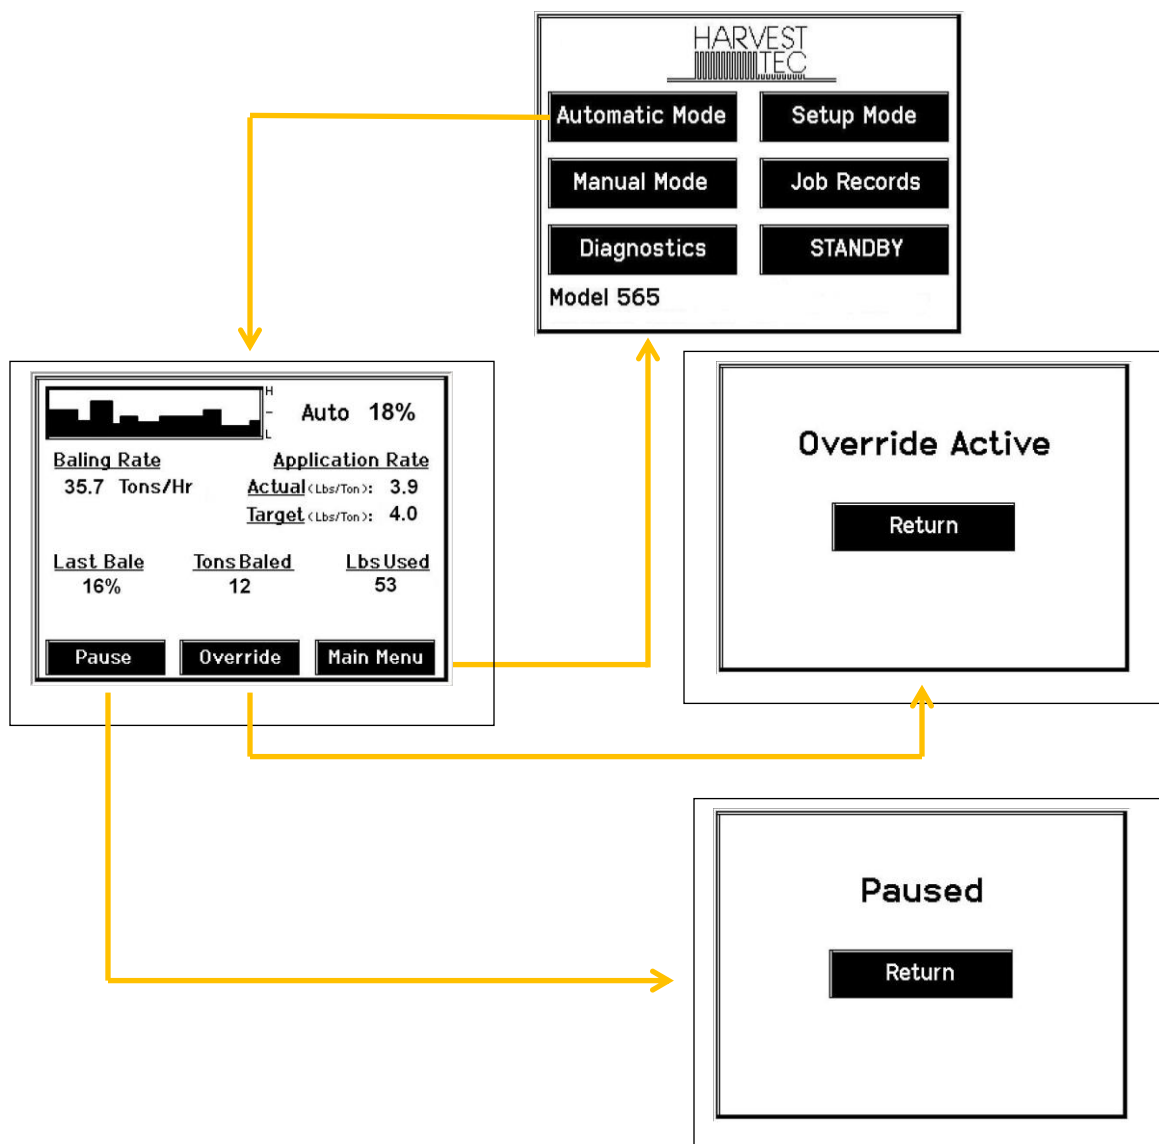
HARVEST TEC

Automatic Mode
Setup Mode
Manual Mode
Job Records
Diagnostics
STANDBY
Model 565

H
-
L
Auto 18%

Baling Rate
35.7 Tons/Hr

Application Rate
Actual (Lbs/Ton): 3.9
Target (Lbs/Ton): 4.0

Last Bale
16%

Tons Baled
12

Lbs Used
53

Pause
Override
Main Menu

Override Active
Return

Paused
Return